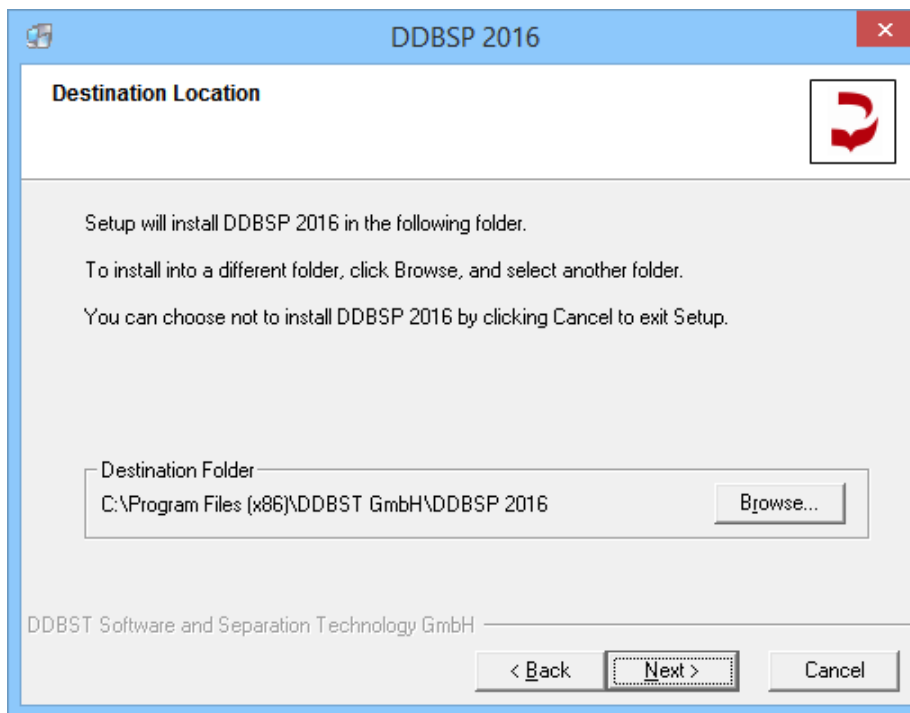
DDBSP 2016

Destination Location

Setup will install DDBSP 2016 in the following folder.

To install into a different folder, click Browse, and select another folder.

You can choose not to install DDBSP 2016 by clicking Cancel to exit Setup.

Destination Folder
C:\Program Files (x86)\DDBST GmbH\DDBSP 2016

Browse...

DDBST Software and Separation Technology GmbH

< Back
Next >
Cancel